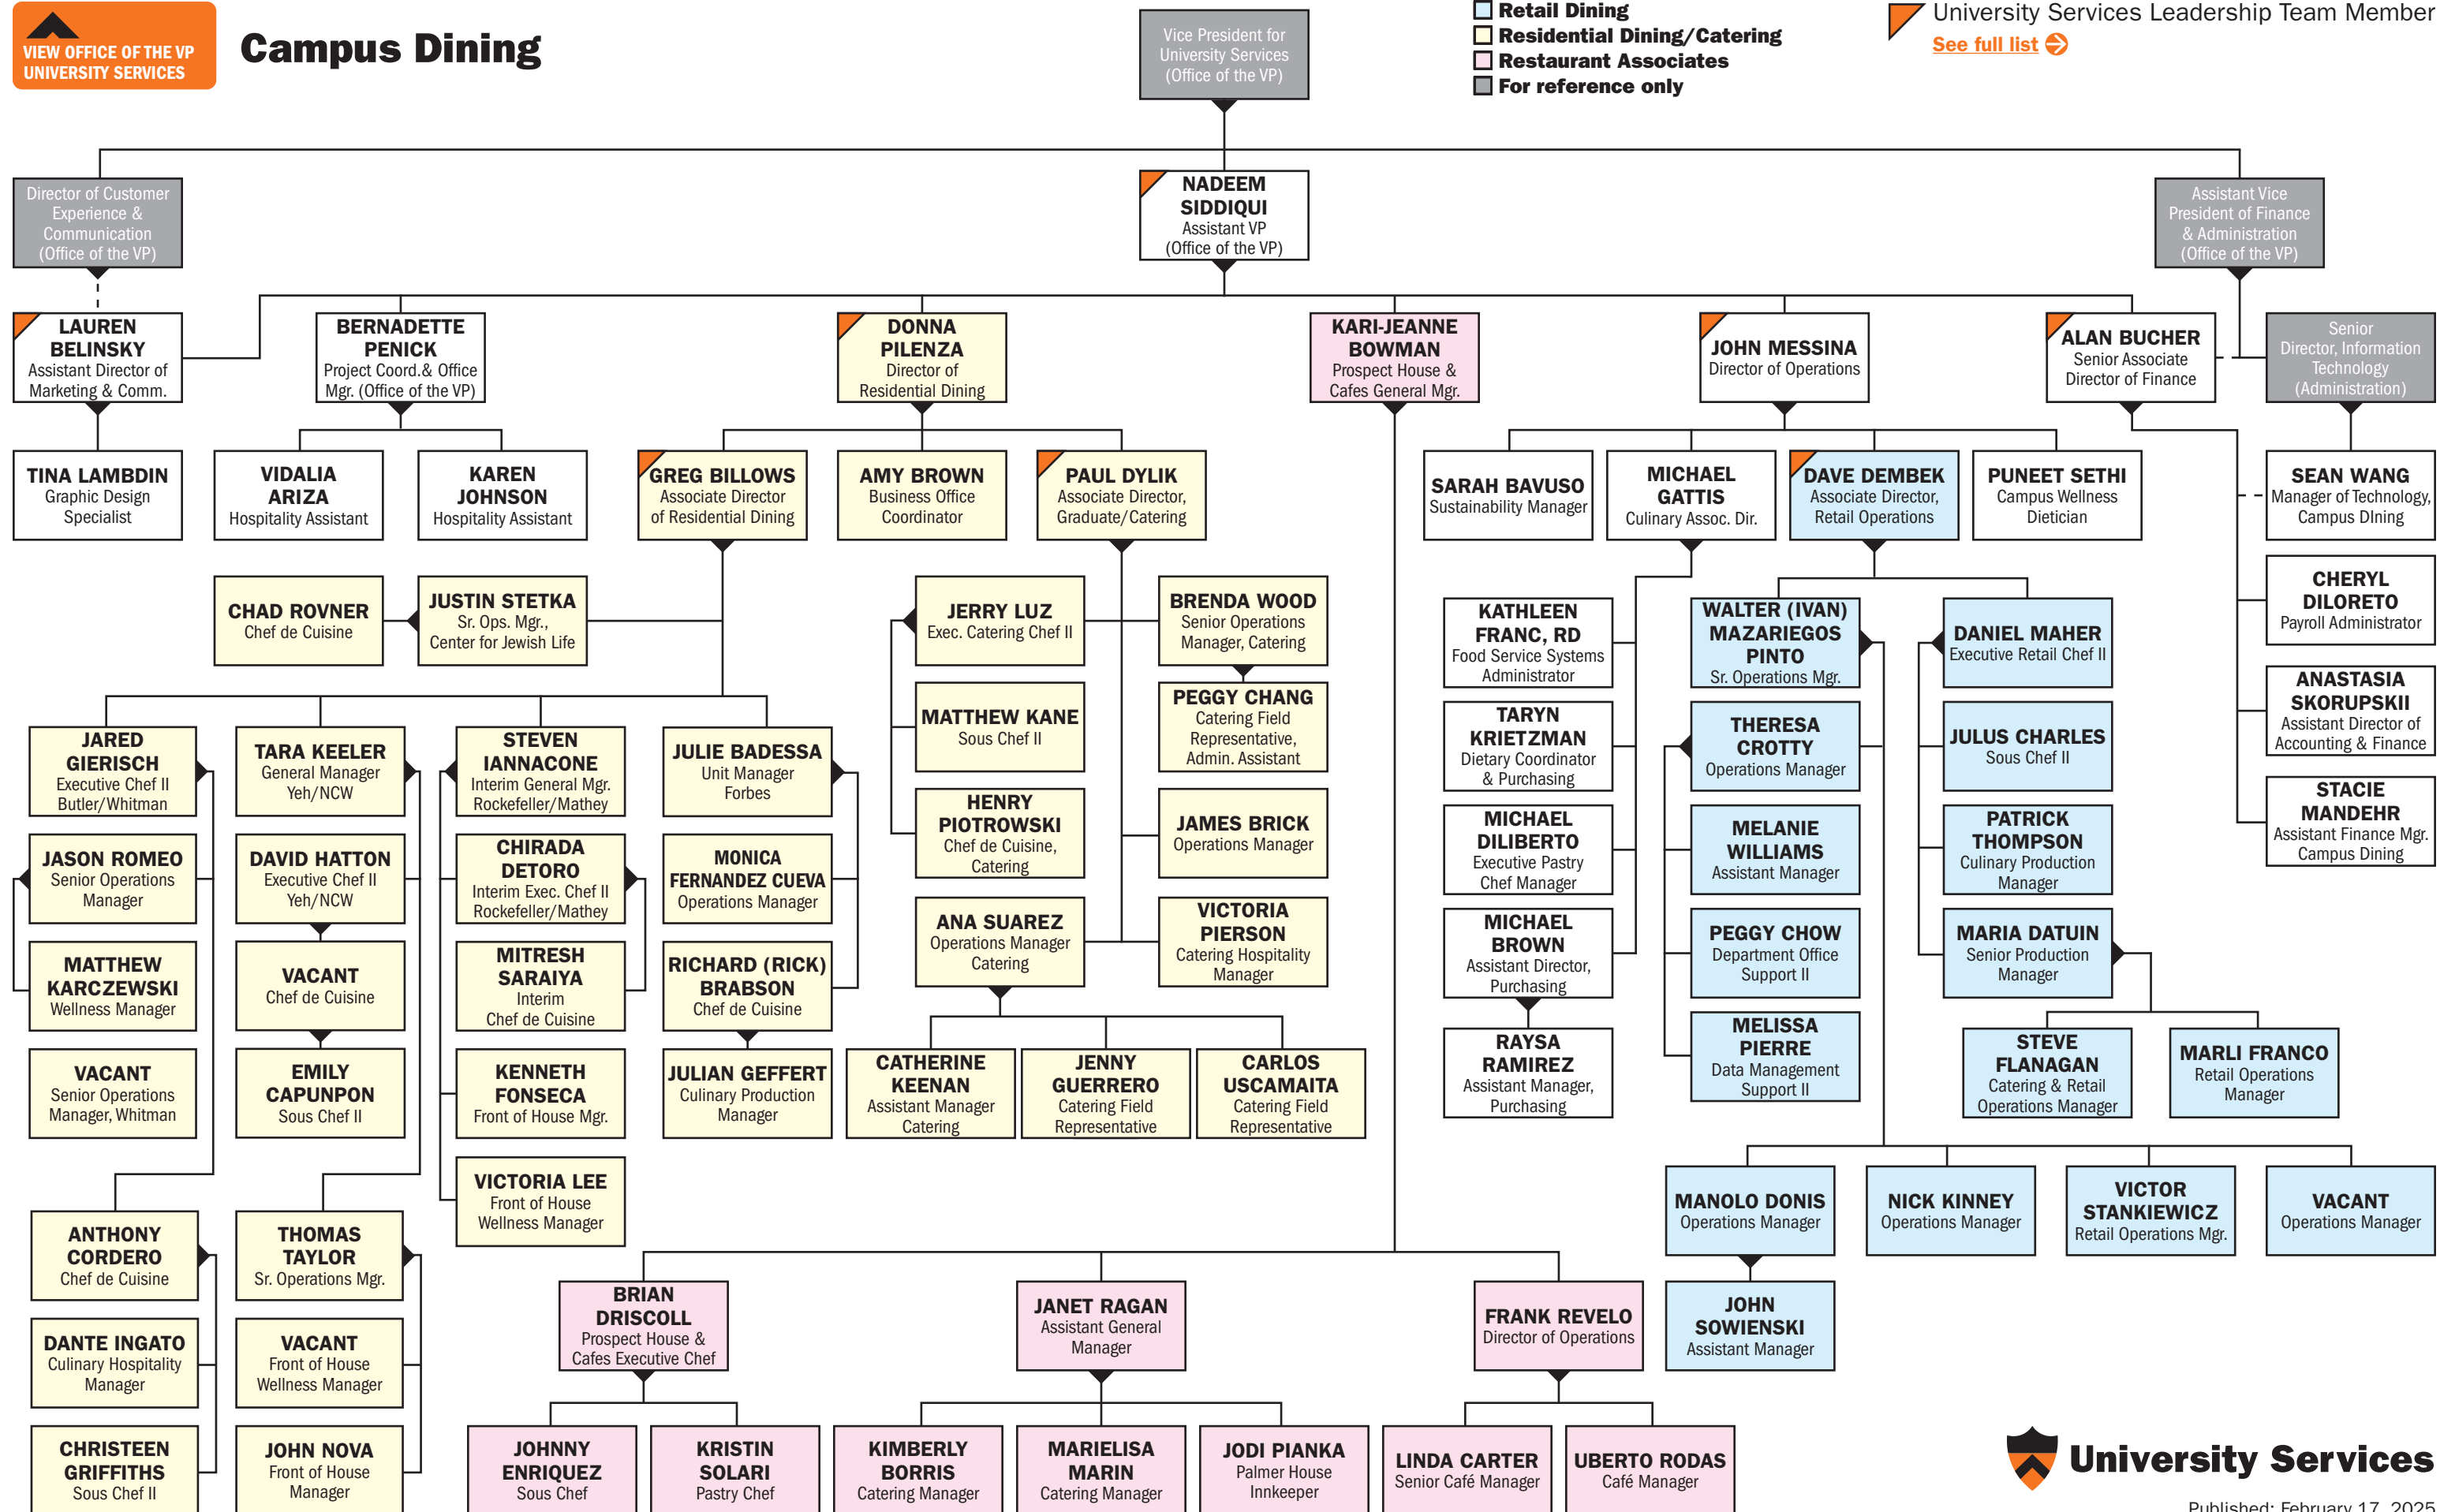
VIEW OFFICE OF THE VP UNIVERSITY SERVICES

Campus Dining

Vice President for University Services (Office of the VP)

Retail Dining
Residential Dining/Catering
Restaurant Associates
For reference only

University Services Leadership Team Member
See full list

Director of Customer Experience & Communication (Office of the VP)

NADEEM SIDDIQUI
Assistant VP (Office of the VP)

Assistant Vice President of Finance & Administration (Office of the VP)

LAUREN BELINSKY
Assistant Director of Marketing & Comm.

BERNADETTE PENICK
Project Coord.& Office Mgr. (Office of the VP)

DONNA PILENZA
Director of Residential Dining

KARI-JEANNE BOWMAN
Prospect House & Cafes General Mgr.

JOHN MESSINA
Director of Operations

ALAN BUCHER
Senior Associate Director of Finance

Senior Director, Information Technology (Administration)

TINA LAMBDIN
Graphic Design Specialist

VIDALIA ARIZA
Hospitality Assistant

KAREN JOHNSON
Hospitality Assistant

GREG BILLOWS
Associate Director of Residential Dining

AMY BROWN
Business Office Coordinator

PAUL DYLIK
Associate Director, Graduate/Catering

SARAH BAVUSO
Sustainability Manager

MICHAEL GATTIS
Culinary Assoc. Dir.

DAVE DEMBEK
Associate Director, Retail Operations

PUNEET SETHI
Campus Wellness Dietician

SEAN WANG
Manager of Technology, Campus DIning

CHAD ROVNER
Chef de Cuisine

JUSTIN STETKA
Sr. Ops. Mgr., Center for Jewish Life

JERRY LUZ
Exec. Catering Chef II

BRENDA WOOD
Senior Operations Manager, Catering

KATHLEEN FRANC, RD
Food Service Systems Administrator

WALTER (IVAN) MAZARIEGOS PINTO
Sr. Operations Mgr.

DANIEL MAHER
Executive Retail Chef II

CHERYL DILORETO
Payroll Administrator

MATTHEW KANE
Sous Chef II

PEGGY CHANG
Catering Field Representative, Admin. Assistant

TARYN KRIETZMAN
Dietary Coordinator & Purchasing

THERESA CROTTY
Operations Manager

JULUS CHARLES
Sous Chef II

ANASTASIA SKORUPSKII
Assistant Director of Accounting & Finance

JARED GIERISCH
Executive Chef II Butler/Whitman

TARA KEELER
General Manager Yeh/NCW

STEVEN IANNACONE
Interim General Mgr. Rockefeller/Mathey

JULIE BADESSA
Unit Manager Forbes

HENRY PIOTROWSKI
Chef de Cuisine, Catering

JAMES BRICK
Operations Manager

MICHAEL DILIBERTO
Executive Pastry Chef Manager

MELANIE WILLIAMS
Assistant Manager

PATRICK THOMPSON
Culinary Production Manager

STACIE MANDEHR
Assistant Finance Mgr. Campus Dining

JASON ROMEO
Senior Operations Manager

DAVID HATTON
Executive Chef II Yeh/NCW

CHIRADA DETORO
Interim Exec. Chef II Rockefeller/Mathey

MONICA FERNANDEZ CUEVA
Operations Manager

ANA SUAREZ
Operations Manager Catering

VICTORIA PIERSON
Catering Hospitality Manager

MICHAEL BROWN
Assistant Director, Purchasing

PEGGY CHOW
Department Office Support II

MARIA DATUIN
Senior Production Manager

MATTHEW KARCZEWSKI
Wellness Manager

VACANT
Chef de Cuisine

MITRESH SARAIYA
Interim Chef de Cuisine

RICHARD (RICK) BRABSON
Chef de Cuisine

RAYSA RAMIREZ
Assistant Manager, Purchasing

MELISSA PIERRE
Data Management Support II

VACANT
Senior Operations Manager, Whitman

EMILY CAPUNPON
Sous Chef II

KENNETH FONSECA
Front of House Mgr.

JULIAN GEFFERT
Culinary Production Manager

CATHERINE KEENAN
Assistant Manager Catering

JENNY GUERRERO
Catering Field Representative

CARLOS USCAMAITA
Catering Field Representative

STEVE FLANAGAN
Catering & Retail Operations Manager

MARLI FRANCO
Retail Operations Manager

VICTORIA LEE
Front of House Wellness Manager

MANOLO DONIS
Operations Manager

NICK KINNEY
Operations Manager

VICTOR STANKIEWICZ
Retail Operations Mgr.

VACANT
Operations Manager

ANTHONY CORDERO
Chef de Cuisine

THOMAS TAYLOR
Sr. Operations Mgr.

BRIAN DRISCOLL
Prospect House & Cafes Executive Chef

JANET RAGAN
Assistant General Manager

FRANK REVELO
Director of Operations

JOHN SOWIENSKI
Assistant Manager

DANTE INGATO
Culinary Hospitality Manager

VACANT
Front of House Wellness Manager

CHRISTEEN GRIFFITHS
Sous Chef II

JOHN NOVA
Front of House Manager

JOHNNY ENRIQUEZ
Sous Chef

KRISTIN SOLARI
Pastry Chef

KIMBERLY BORRIS
Catering Manager

MARIELISA MARIN
Catering Manager

JODI PIANKA
Palmer House Innkeeper

LINDA CARTER
Senior Café Manager

UBERTO RODAS
Café Manager

University Services

Published: February 17, 2025